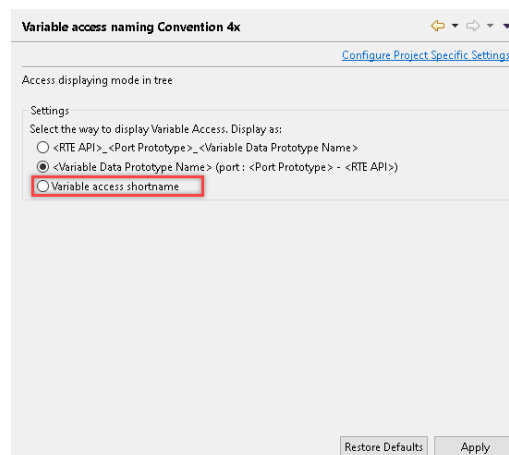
Variable access naming Convention 4x

Configure Project Specific Settings

Access displaying mode in tree

Settings

Select the way to display Variable Access. Display as:

<RTE API>_<Port Prototype>_<Variable Data Prototype Name>

<Variable Data Prototype Name> (port : <Port Prototype> - <RTE API>)

Variable access shortname

Restore Defaults

Apply